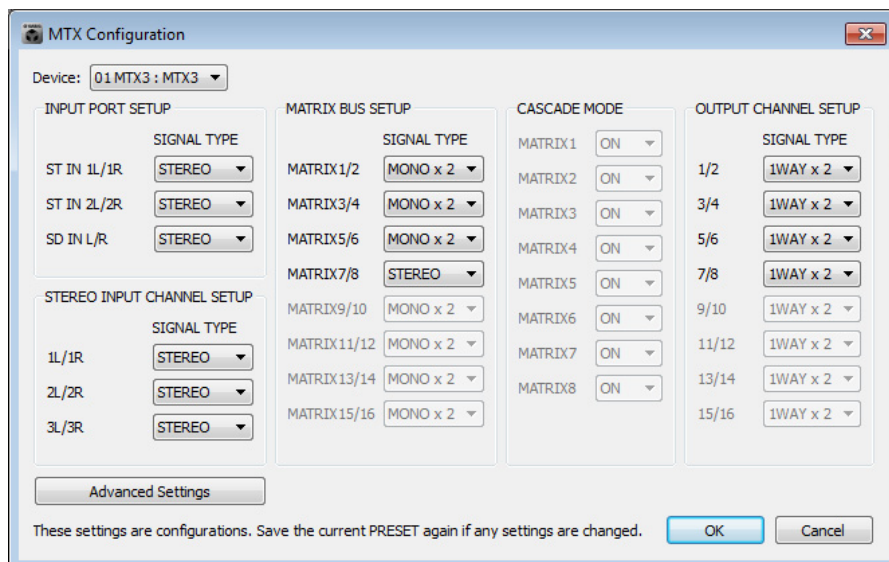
MTX Configuration

Device: 01 MTX3 : MTX3

INPUT PORT SETUP

| | SIGNAL TYPE |
|---|---|
| ST IN 1L/1R | STEREO |
| ST IN 2L/2R | STEREO |
| SD IN L/R | STEREO |

STEREO INPUT CHANNEL SETUP

| | SIGNAL TYPE |
|---|---|
| 1L/1R | STEREO |
| 2L/2R | STEREO |
| 3L/3R | STEREO |

MATRIX BUS SETUP

| | SIGNAL TYPE |
|---|---|
| MATRIX1/2 | MONO x 2 |
| MATRIX3/4 | MONO x 2 |
| MATRIX5/6 | MONO x 2 |
| MATRIX7/8 | STEREO |
| MATRIX9/10 | MONO x 2 |
| MATRIX11/12 | MONO x 2 |
| MATRIX13/14 | MONO x 2 |
| MATRIX15/16 | MONO x 2 |

CASCADE MODE

| | |
|---|---|
| MATRIX1 | ON |
| MATRIX2 | ON |
| MATRIX3 | ON |
| MATRIX4 | ON |
| MATRIX5 | ON |
| MATRIX6 | ON |
| MATRIX7 | ON |
| MATRIX8 | ON |

OUTPUT CHANNEL SETUP

| | SIGNAL TYPE |
|---|---|
| 1/2 | 1WAY x 2 |
| 3/4 | 1WAY x 2 |
| 5/6 | 1WAY x 2 |
| 7/8 | 1WAY x 2 |
| 9/10 | 1WAY x 2 |
| 11/12 | 1WAY x 2 |
| 13/14 | 1WAY x 2 |
| 15/16 | 1WAY x 2 |

Advanced Settings

These settings are configurations. Save the current PRESET again if any settings are changed.

OK

Cancel